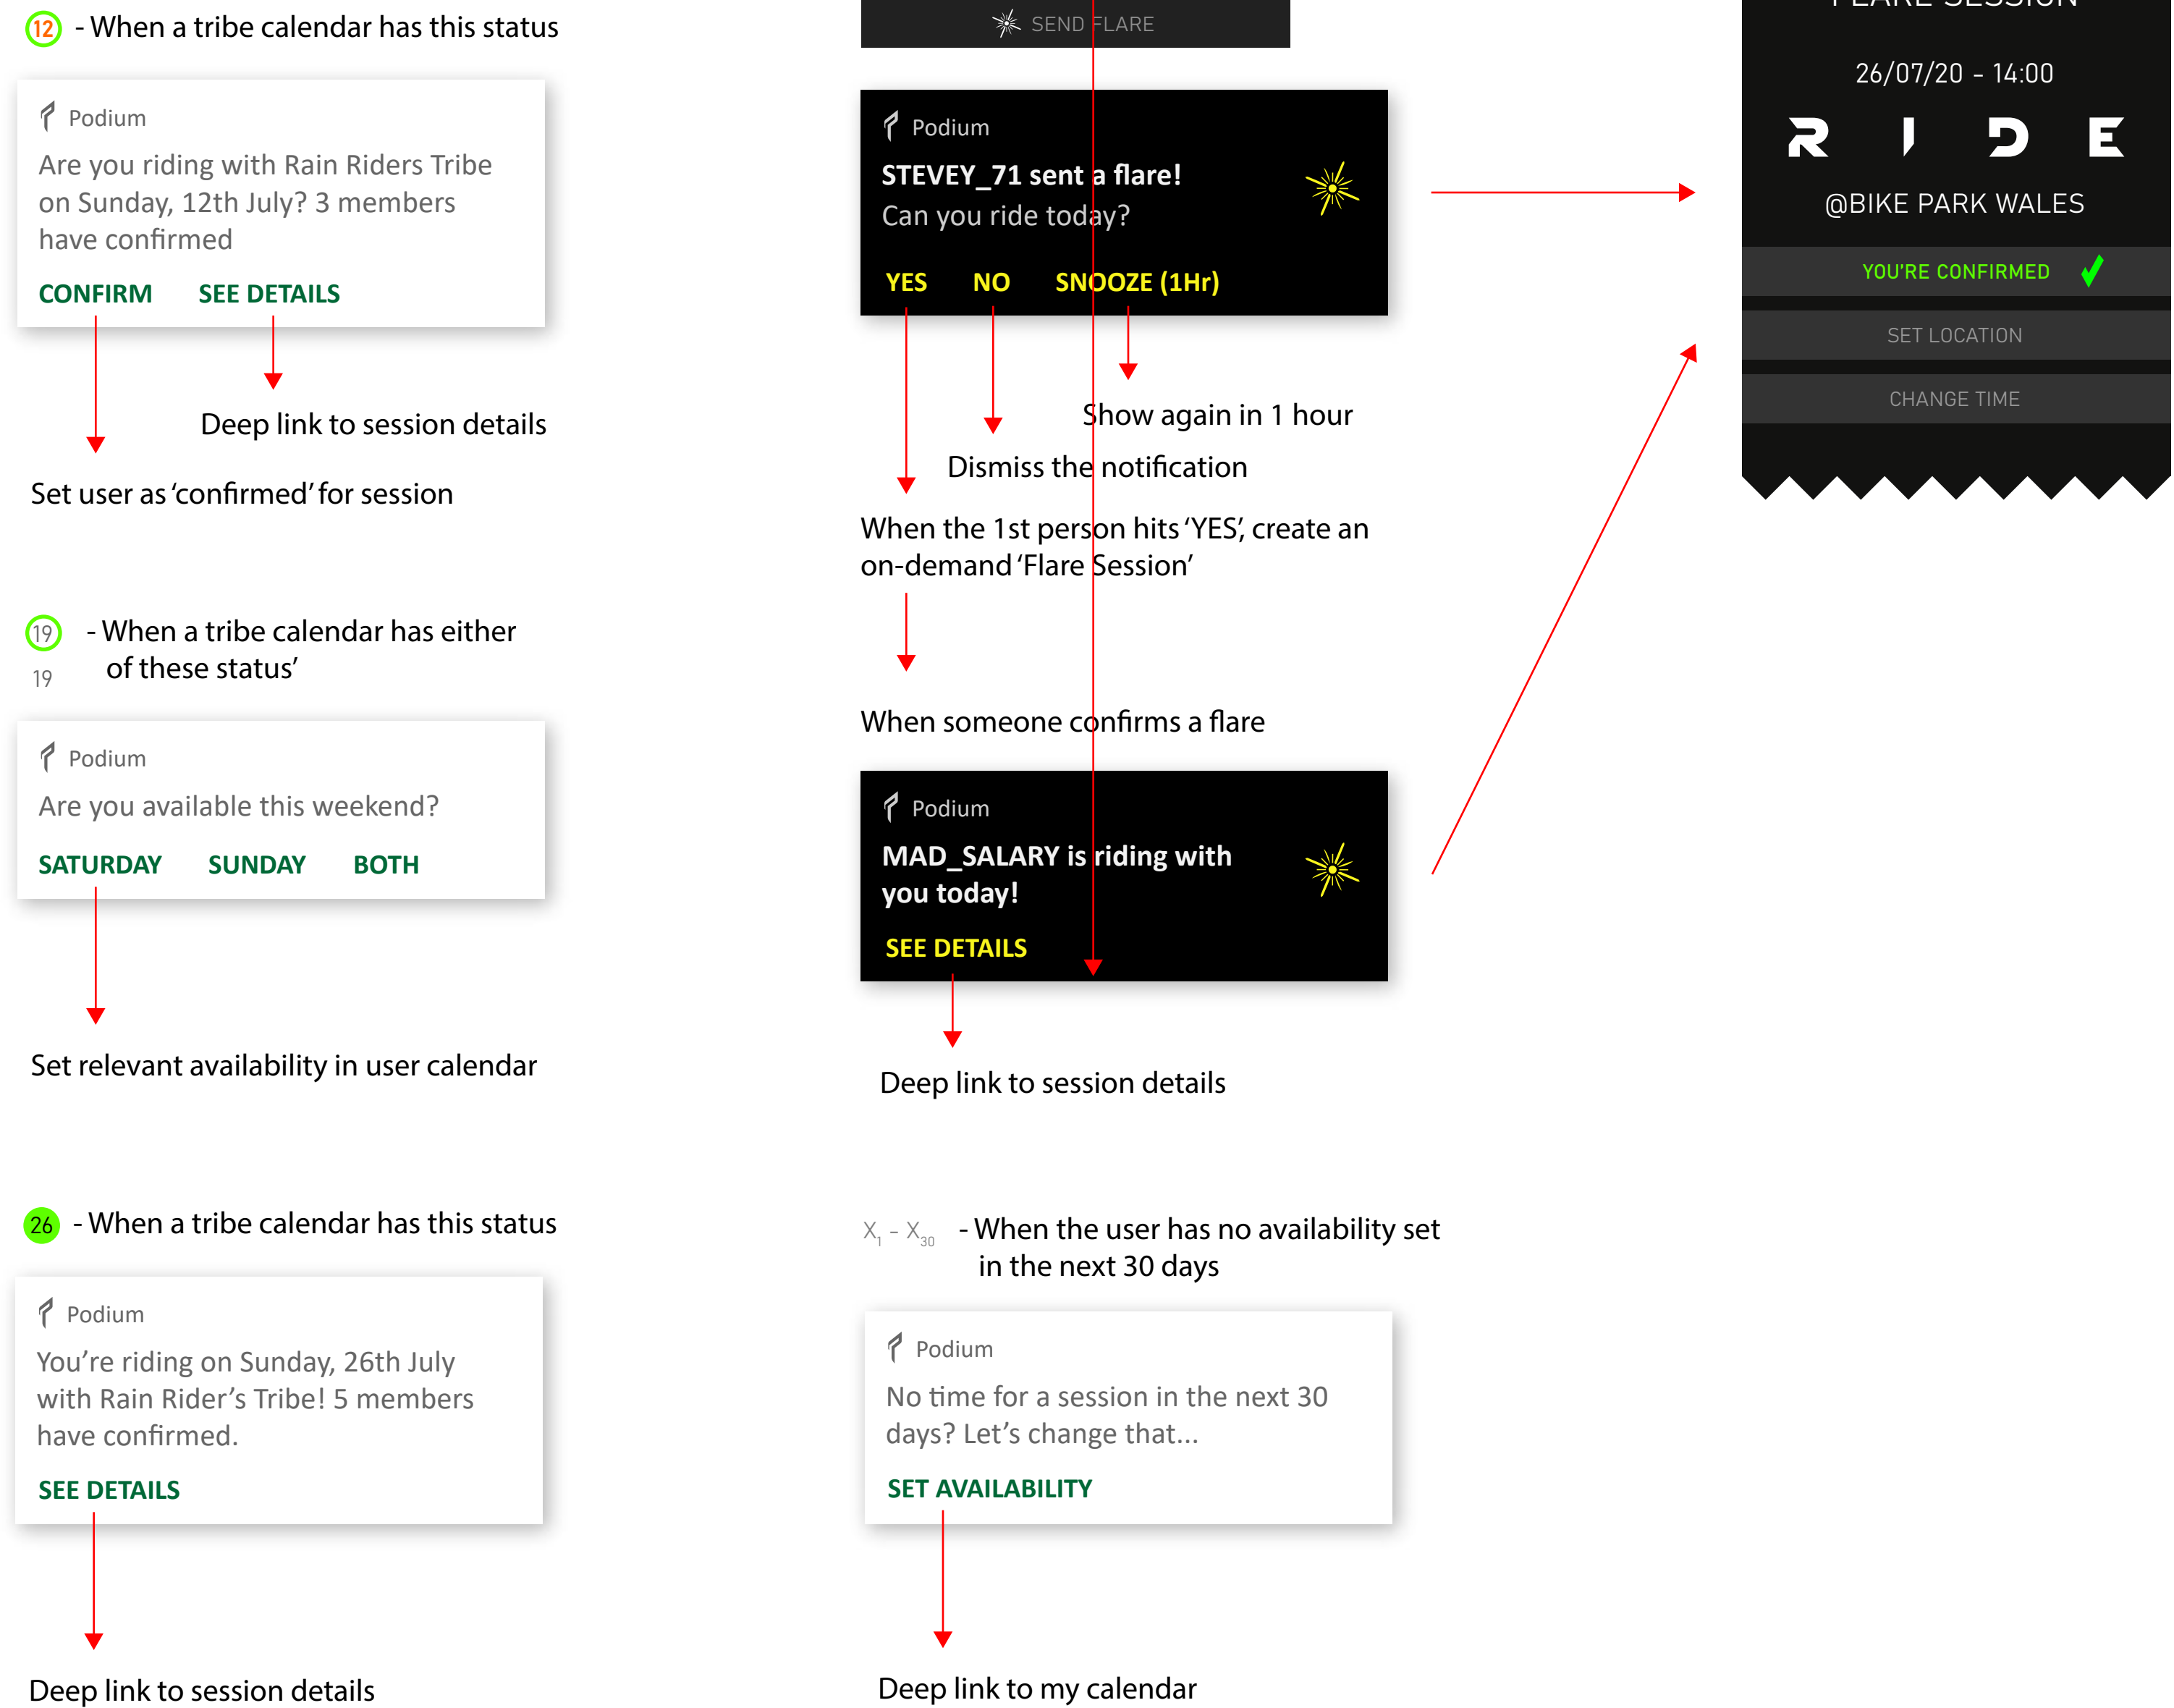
12 - When a tribe calendar has this status

Podium
Are you riding with Rain Riders Tribe on Sunday, 12th July? 3 members have confirmed
CONFIRM SEE DETAILS

Deep link to session details

Set user as 'confirmed' for session

19 - When a tribe calendar has either of these status'
19

Podium
Are you available this weekend?
SATURDAY SUNDAY BOTH

Set relevant availability in user calendar

26 - When a tribe calendar has this status

Podium
You're riding on Sunday, 26th July with Rain Rider's Tribe! 5 members have confirmed.
SEE DETAILS

Deep link to session details

SEND FLARE

Podium
STEVEY_71 sent a flare!
Can you ride today?
YES NO SNOOZE (1Hr)

Show again in 1 hour

Dismiss the notification

When the 1st person hits 'YES', create an on-demand 'Flare Session'

When someone confirms a flare

Podium
MAD_SALARY is riding with you today!
SEE DETAILS

Deep link to session details

$X_1$ - $X_{30}$ - When the user has no availability set in the next 30 days

Podium
No time for a session in the next 30 days? Let's change that...
SET AVAILABILITY

Deep link to my calendar

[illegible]
26/07/20 - 14:00
R I D E
@BIKE PARK WALES
YOU'RE CONFIRMED
SET LOCATION
CHANGE TIME